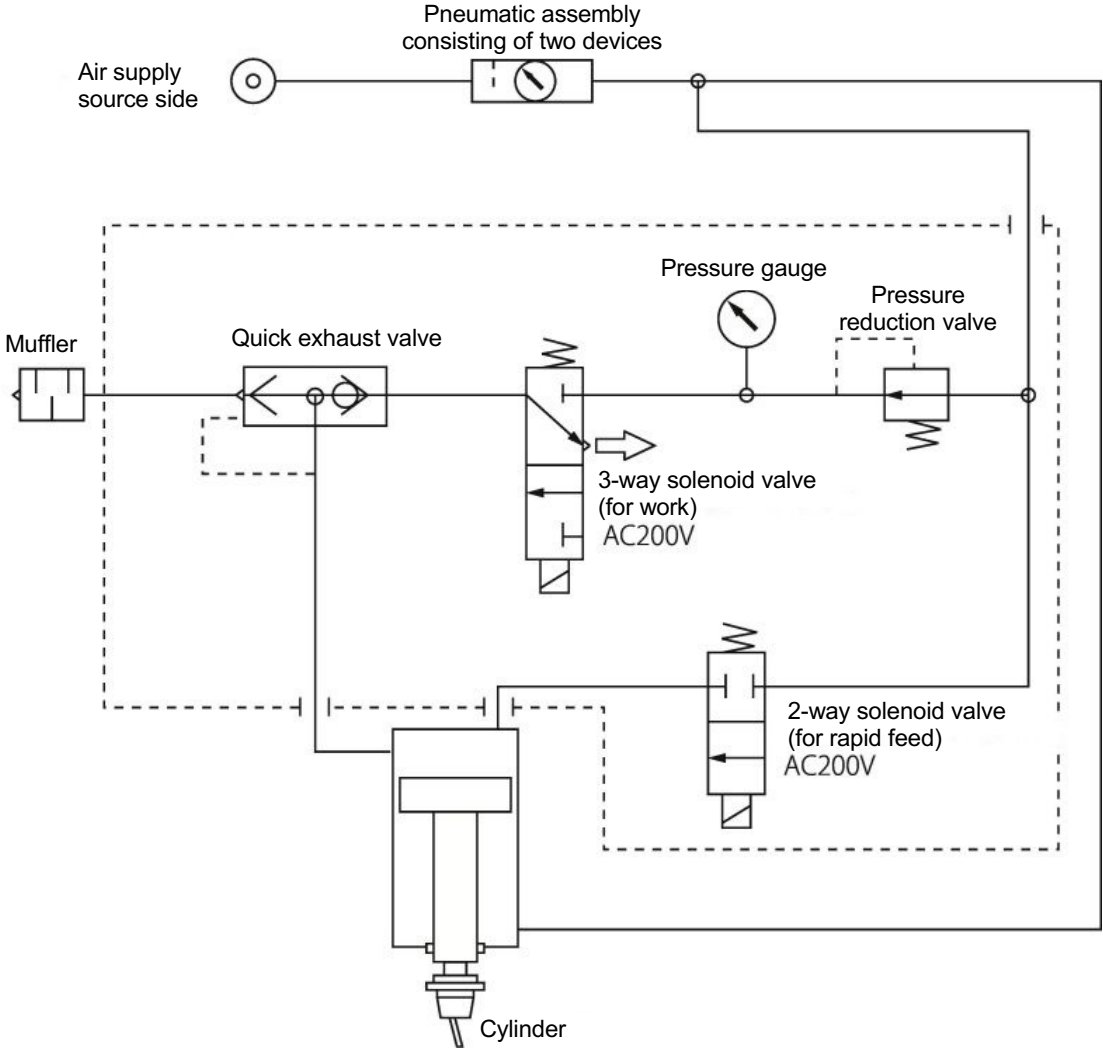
Pneumatic assembly consisting of two devices

Air supply source side

Pressure gauge

Pressure reduction valve

Muffler

Quick exhaust valve

3-way solenoid valve (for work)
AC200V

2-way solenoid valve (for rapid feed)
AC200V

Cylinder